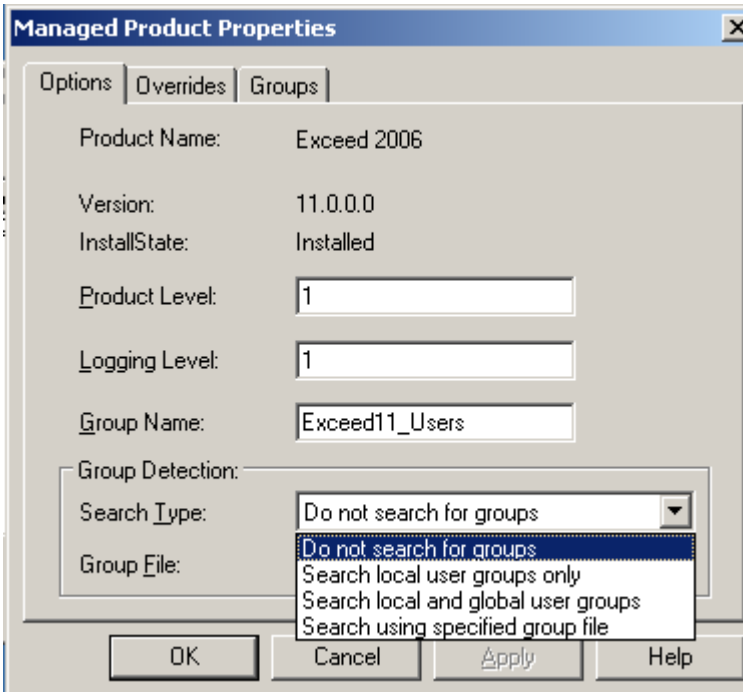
Managed Product Properties

Options | Overrides | Groups

Product Name: Exceed 2006

Version: 11.0.0.0
InstallState: Installed

Product Level: 1

Logging Level: 1

Group Name: Exceed11_Users

Group Detection:

Search Type: Do not search for groups

Group File:

Do not search for groups
Search local user groups only
Search local and global user groups
Search using specified group file

OK Cancel Apply Help